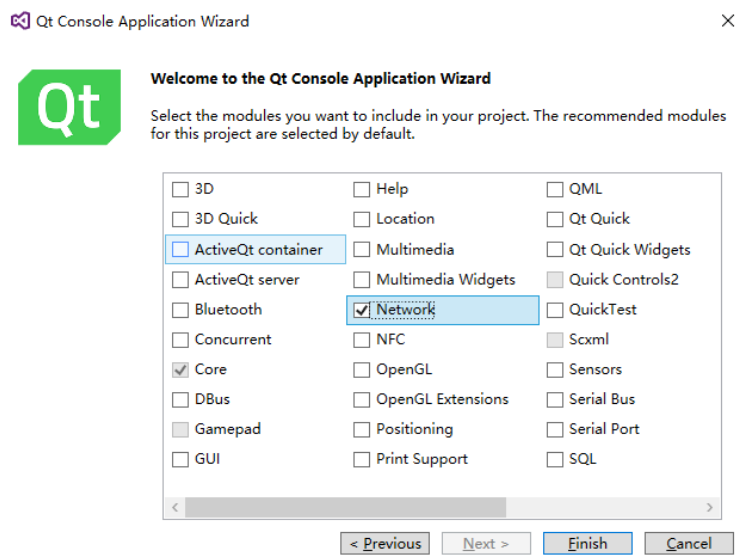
Qt Console Application Wizard

Qt

Welcome to the Qt Console Application Wizard

Select the modules you want to include in your project. The recommended modules for this project are selected by default.

3D
3D Quick
ActiveQt container
ActiveQt server
Bluetooth
Concurrent
Core
DBus
Gamepad
GUI

Help
Location
Multimedia
Multimedia Widgets
Network
NFC
OpenGL
OpenGL Extensions
Positioning
Print Support

QML
Qt Quick
Qt Quick Widgets
Quick Controls2
QuickTest
Scxml
Sensors
Serial Bus
Serial Port
SQL

< Previous
Next >
Finish
Cancel